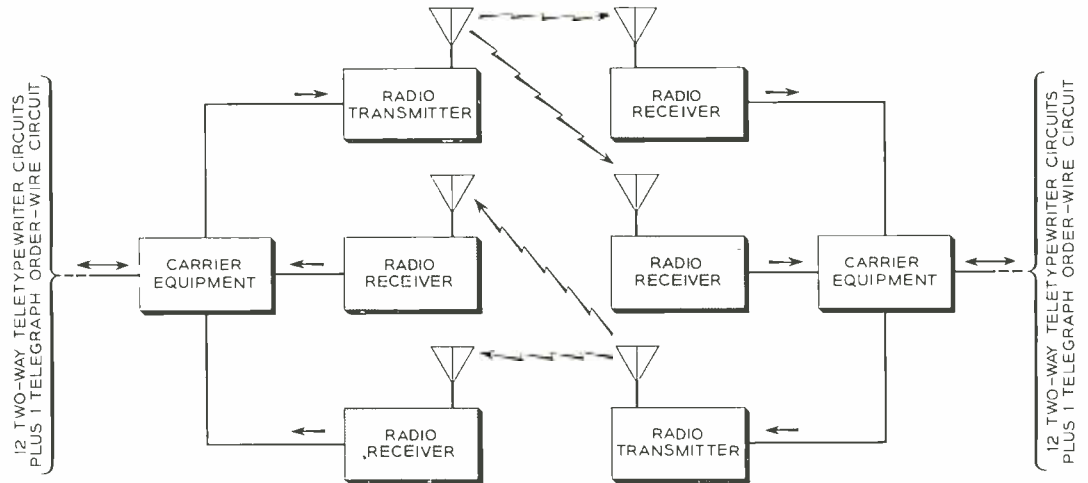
12 TWO-WAY TELETYPEWRITER CIRCUITS PLUS 1 TELEGRAPH ORDER-WIRE CIRCUIT

RADIO TRANSMITTER

RADIO RECEIVER

CARRIER EQUIPMENT

RADIO RECEIVER

RADIO RECEIVER

CARRIER EQUIPMENT

RADIO RECEIVER

RADIO TRANSMITTER

12 TWO-WAY TELETYPEWRITER CIRCUITS PLUS 1 TELEGRAPH ORDER-WIRE CIRCUIT